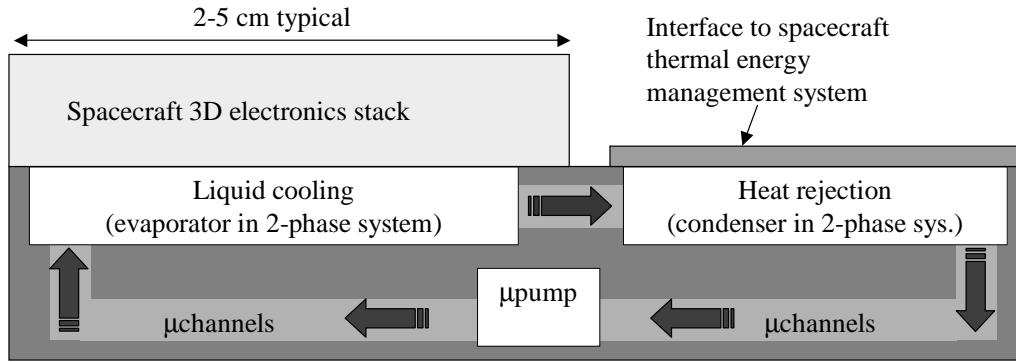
2-5 cm typical

Interface to spacecraft thermal energy management system

Spacecraft 3D electronics stack

Liquid cooling
(evaporator in 2-phase system)

Heat rejection
(condenser in 2-phase sys.)

μpump

μchannels

μchannels